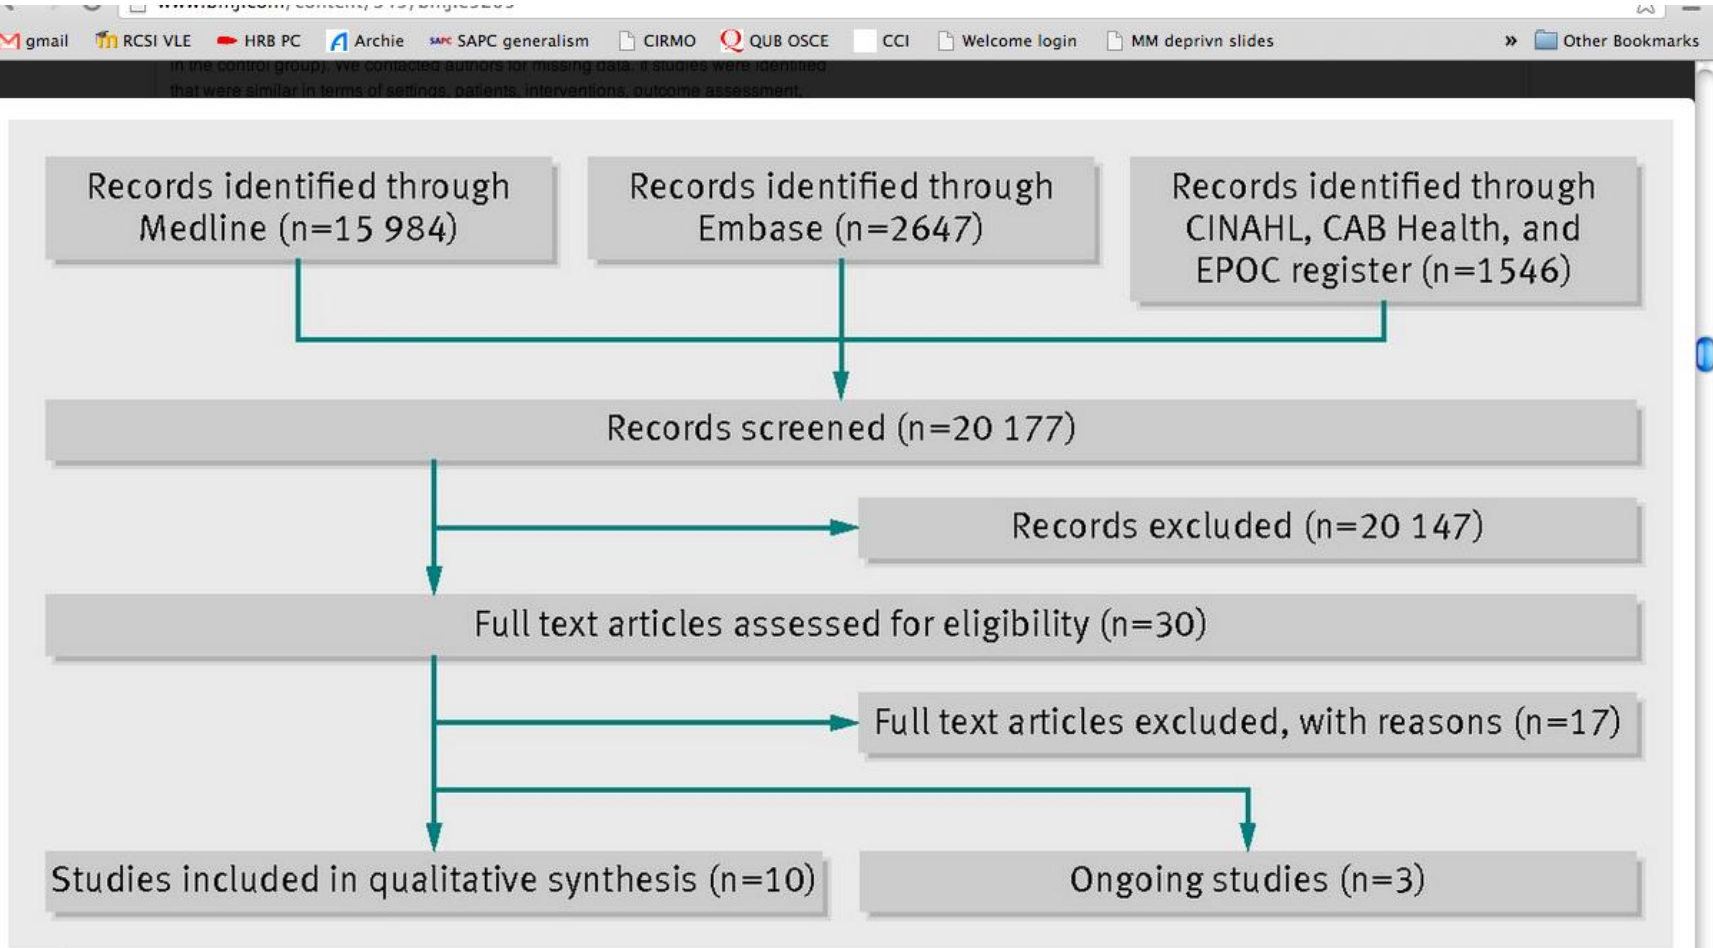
www.bmj.com/content/345/bmj.e5205

gmail RCSI VLE HRB PC Archie SAPC generalism CIRMO QUB OSCE CCI Welcome login MM deprivn slides » Other Bookmarks

in the control group). We contacted authors for missing data. If studies were identified that were similar in terms of settings, patients, interventions, outcome assessment,

Records identified through Medline (n=15 984)

Records identified through Embase (n=2647)

Records identified through CINAHL, CAB Health, and EPOC register (n=1546)

Records screened (n=20 177)

Records excluded (n=20 147)

Full text articles assessed for eligibility (n=30)

Full text articles excluded, with reasons (n=17)

Studies included in qualitative synthesis (n=10)

Ongoing studies (n=3)